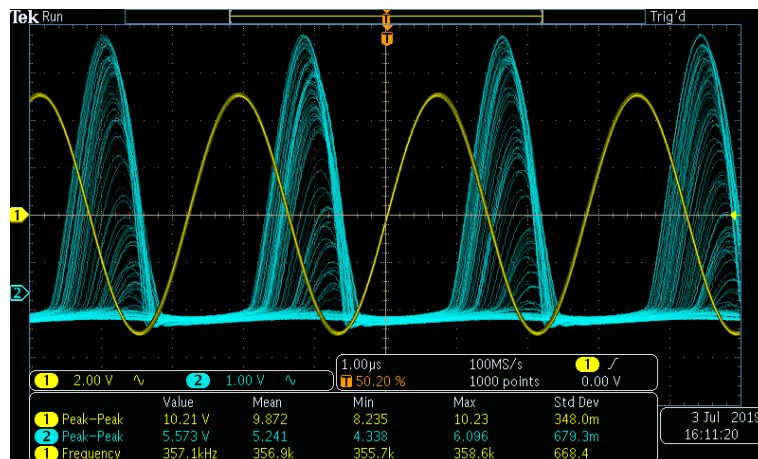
Tek Run

Trig'd

T

1

2

1 2.00 V ∿ 2 1.00 V ∿

1.00μs 100MS/s 1 ⨍
T 50.20 % 1000 points 0.00 V

| | Value | Mean | Min | Max | Std Dev |
|---|---|---|---|---|---|
| 1 Peak–Peak | 10.21 V | 9.872 | 8.235 | 10.23 | 348.0m |
| 2 Peak–Peak | 5.573 V | 5.241 | 4.338 | 6.096 | 679.3m |
| 1 Frequency | 357.1kHz | 356.9k | 355.7k | 358.6k | 668.4 |

3 Jul 2019
16:11:20